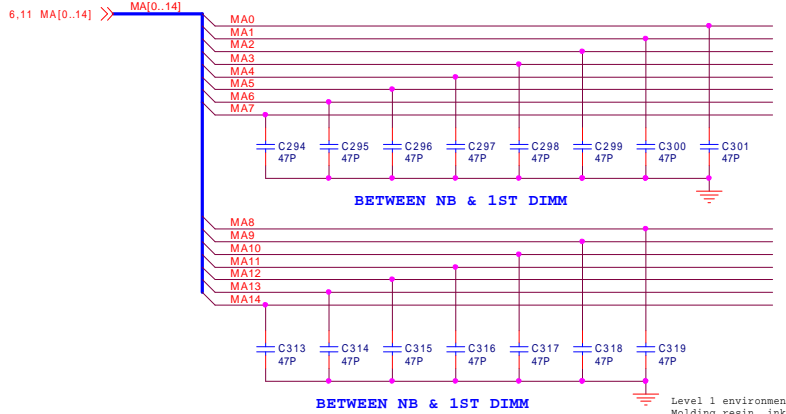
6,11 MA[0..14]

MA[0..14]

MA0
MA1
MA2
MA3
MA4
MA5
MA6
MA7

C294 47P
C295 47P
C296 47P
C297 47P
C298 47P
C299 47P
C300 47P
C301 47P

BETWEEN NB & 1ST DIMM

MA8
MA9
MA10
MA11
MA12
MA13
MA14

C313 47P
C314 47P
C315 47P
C316 47P
C317 47P
C318 47P
C319 47P

BETWEEN NB & 1ST DIMM

Level 1 environmen
Molding resin, ink